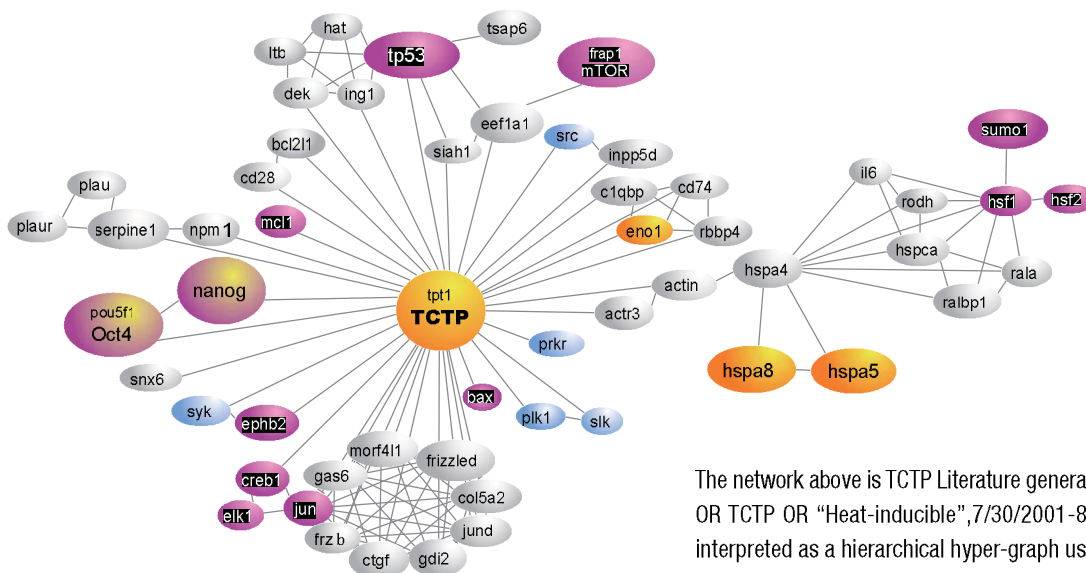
hat
tsap6
ltb
tp53
frap1
mTOR
dek
ing1
eef1a1
siah1
src
inpp5d
bcl2l1
cd28
c1qbp
cd74
sumo1
il6
rodh
hsf1
hsf2
plau
plaur
serpine1
npm1
mcl1
eno1
rbbp4
hspca
rala
nanog
pou5f1
Oct4
tpt1
TCTP
actin
hspa4
ralbp1
actr3
prkr
snx6
hspa8
hspa5
bax
syk
ephb2
plk1
slk
morf4l1
frizzled
creb1
gas6
col5a2
elk1
jun
jund
frz b
ctgf
gdi2

The network above is TCTP Literature genera
OR TCTP OR "Heat-inducible",7/30/2001-8
interpreted as a hierarchical hyper-graph us